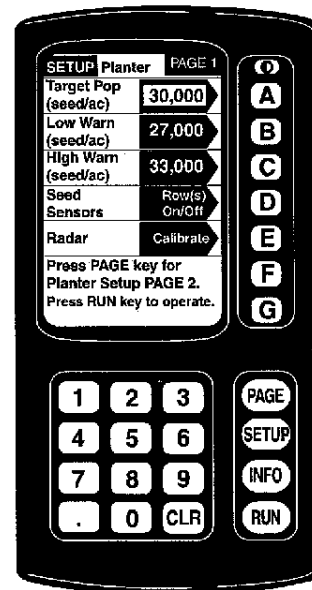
SETUP Planter PAGE 1

Target Pop (seed/ac) 30,000

Low Warn (seed/ac) 27,000

High Warn (seed/ac) 33,000

Seed Sensors Row(s) On/Off

Radar Calibrate

Press PAGE key for Planter Setup PAGE 2. Press RUN key to operate.

O
A
B
C
D
E
F
G

1 2 3
4 5 6
7 8 9
. 0 CLR

PAGE
SETUP
INFO
RUN